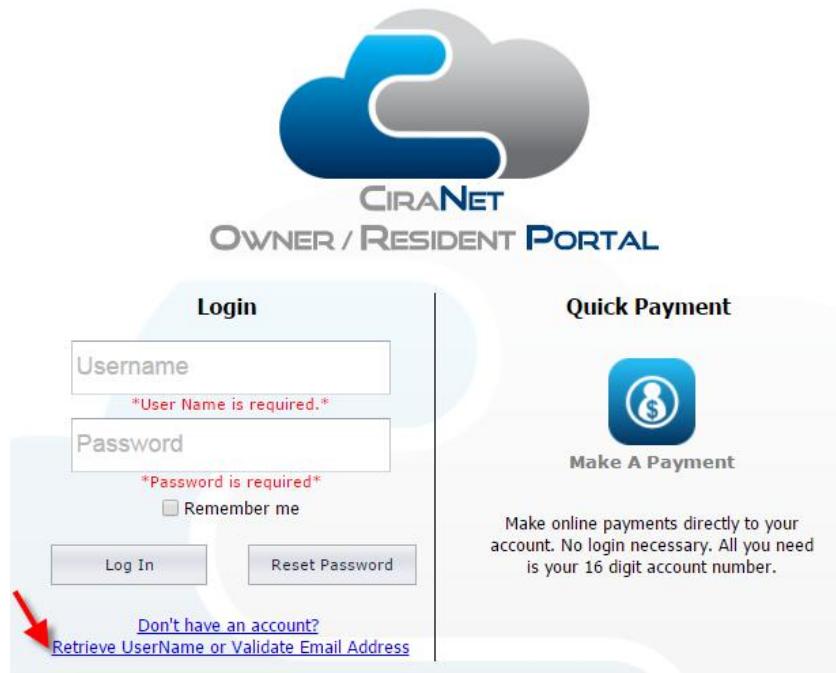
CiraNet
Owner / Resident Portal

Login

Username
*User Name is required.*
Password
*Password is required*
Remember me

Log In
Reset Password

Don't have an account?
Retrieve UserName or Validate Email Address

Quick Payment

Make A Payment

Make online payments directly to your account. No login necessary. All you need is your 16 digit account number.